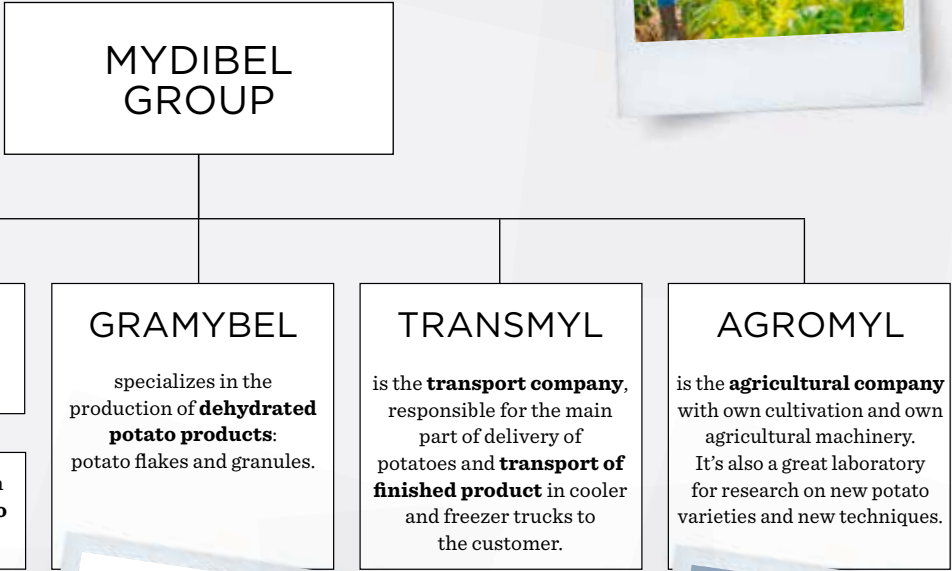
MYDIBEL GROUP

GRAMYBEL

specializes in the production of **dehydrated potato products**: potato flakes and granules.

TRANSMYL

is the **transport company**, responsible for the main part of delivery of potatoes and **transport of finished product** in cooler and freezer trucks to the customer.

AGROMYL

is the **agricultural company** with own cultivation and own agricultural machinery. It's also a great laboratory for research on new potato varieties and new techniques.

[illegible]